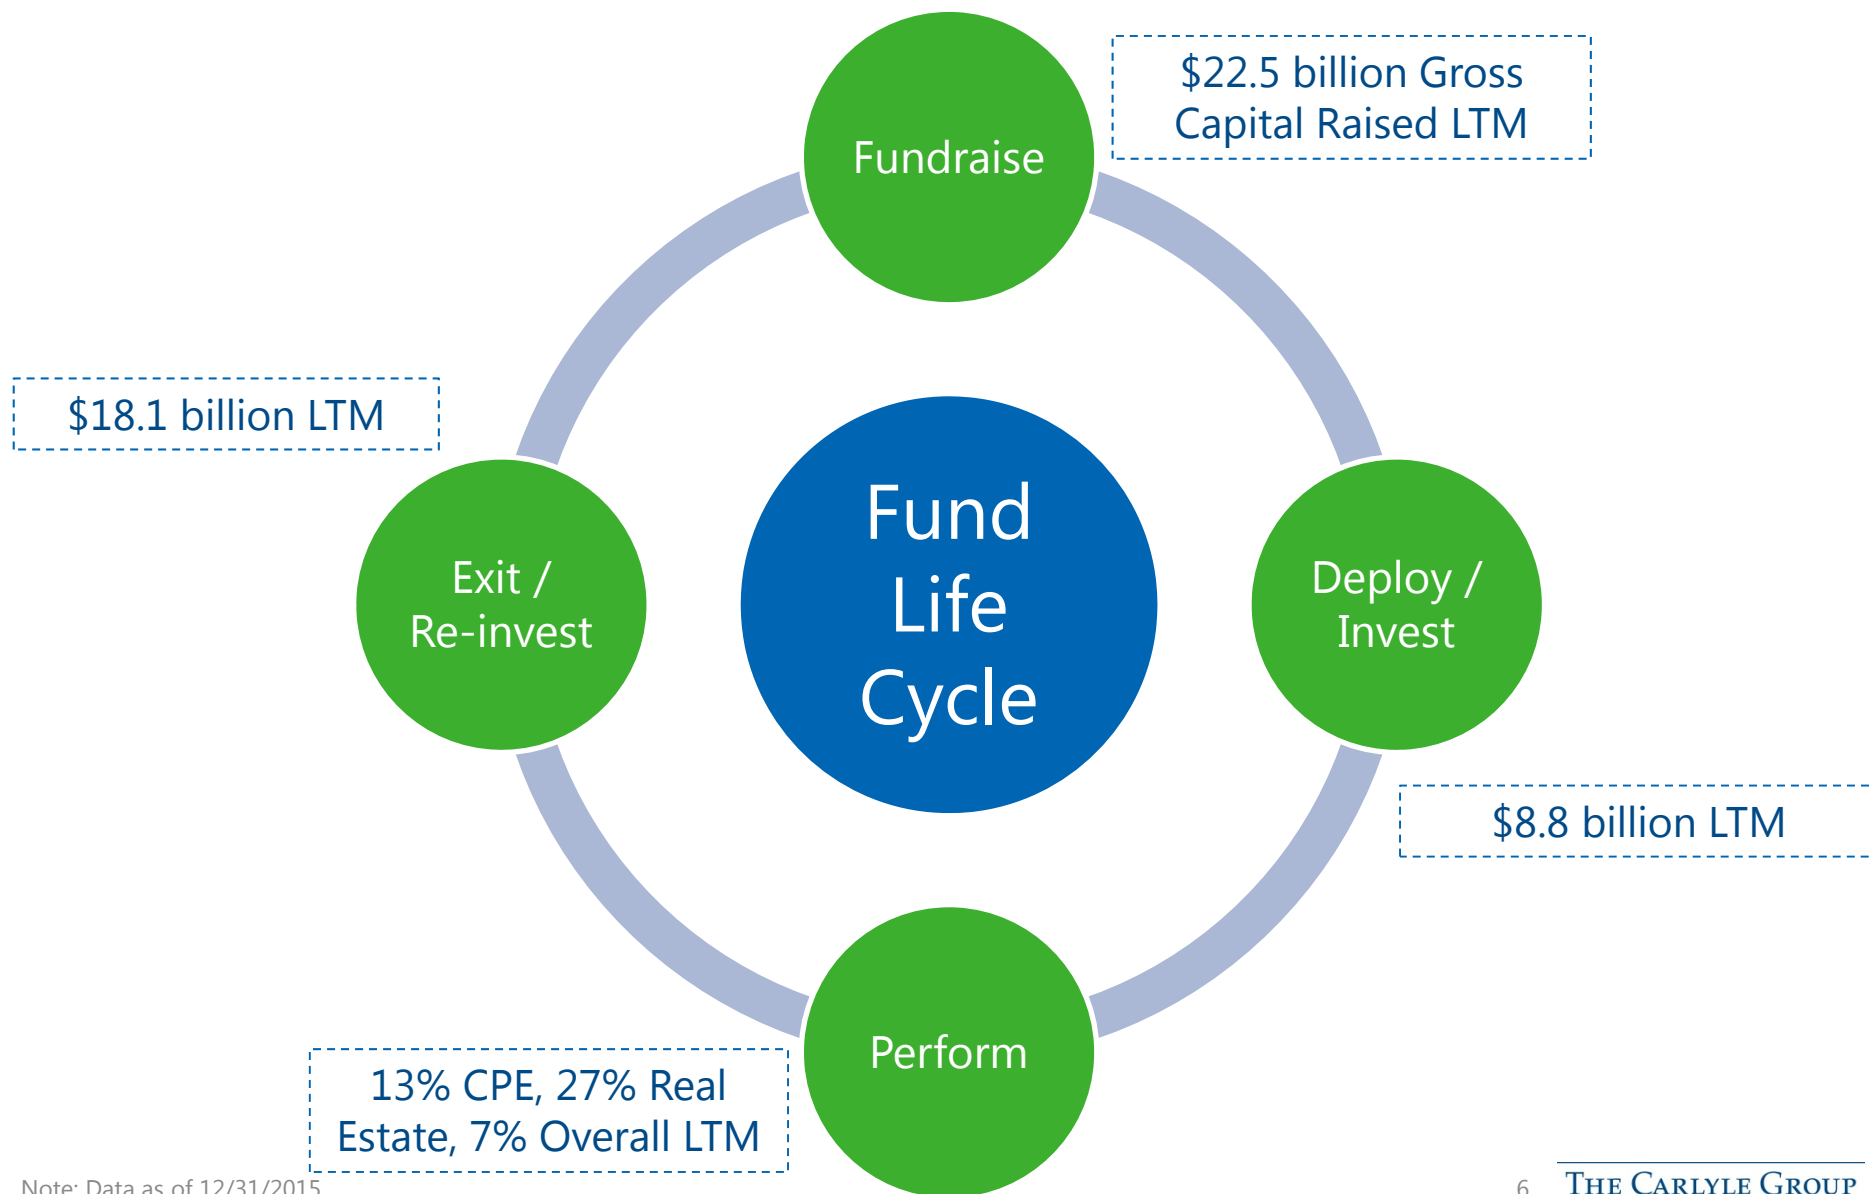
Fundraise

$22.5 billion Gross Capital Raised LTM

$18.1 billion LTM

Exit / Re-invest

Fund Life Cycle

Deploy / Invest

$8.8 billion LTM

Perform

13% CPE, 27% Real Estate, 7% Overall LTM

Note: Data as of 12/31/2015

6

The Carlyle Group